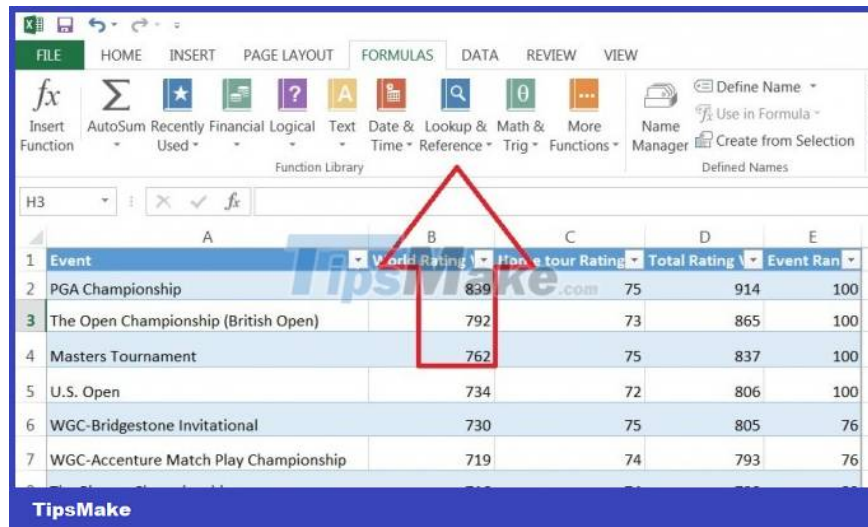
FILE HOME INSERT PAGE LAYOUT FORMULAS DATA REVIEW VIEW

Insert Function | AutoSum | Recently Used | Financial | Logical | Text | Date & Time | Lookup & Reference | Math & Trig | More Functions | Name Manager | Define Name | Use in Formula | Create from Selection

Function Library | Defined Names

H3

| | A | B | C | D | E |
|---|---|---|---|---|---|
| 1 | Event | World Rating | Home tour Rating | Total Rating | Event Ran |
| 2 | PGA Championship | 839 | 75 | 914 | 100 |
| 3 | The Open Championship (British Open) | 792 | 73 | 865 | 100 |
| 4 | Masters Tournament | 762 | 75 | 837 | 100 |
| 5 | U.S. Open | 734 | 72 | 806 | 100 |
| 6 | WGC-Bridgestone Invitational | 730 | 75 | 805 | 76 |
| 7 | WGC-Accenture Match Play Championship | 719 | 74 | 793 | 76 |

TipsMake.com

TipsMake